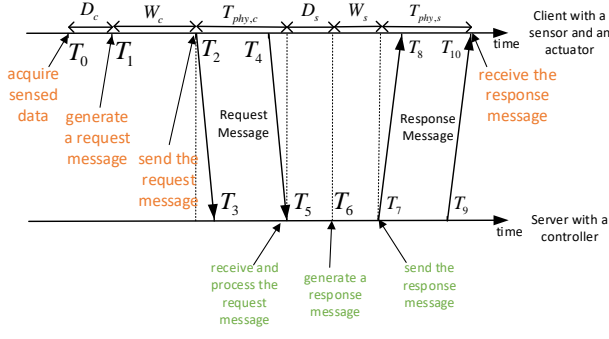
$D_c$ $W_c$ $T_{phy,c}$ $D_s$ $W_s$ $T_{phy,s}$

Client with a sensor and an actuator

time

$T_0$ $T_1$ $T_2$ $T_4$ $T_8$ $T_{10}$

acquire sensed data

generate a request message

send the request message

Request Message

Response Message

receive the response message

$T_3$ $T_5$ $T_6$ $T_7$ $T_9$

Server with a controller

time

receive and process the request message

generate a response message

send the response message